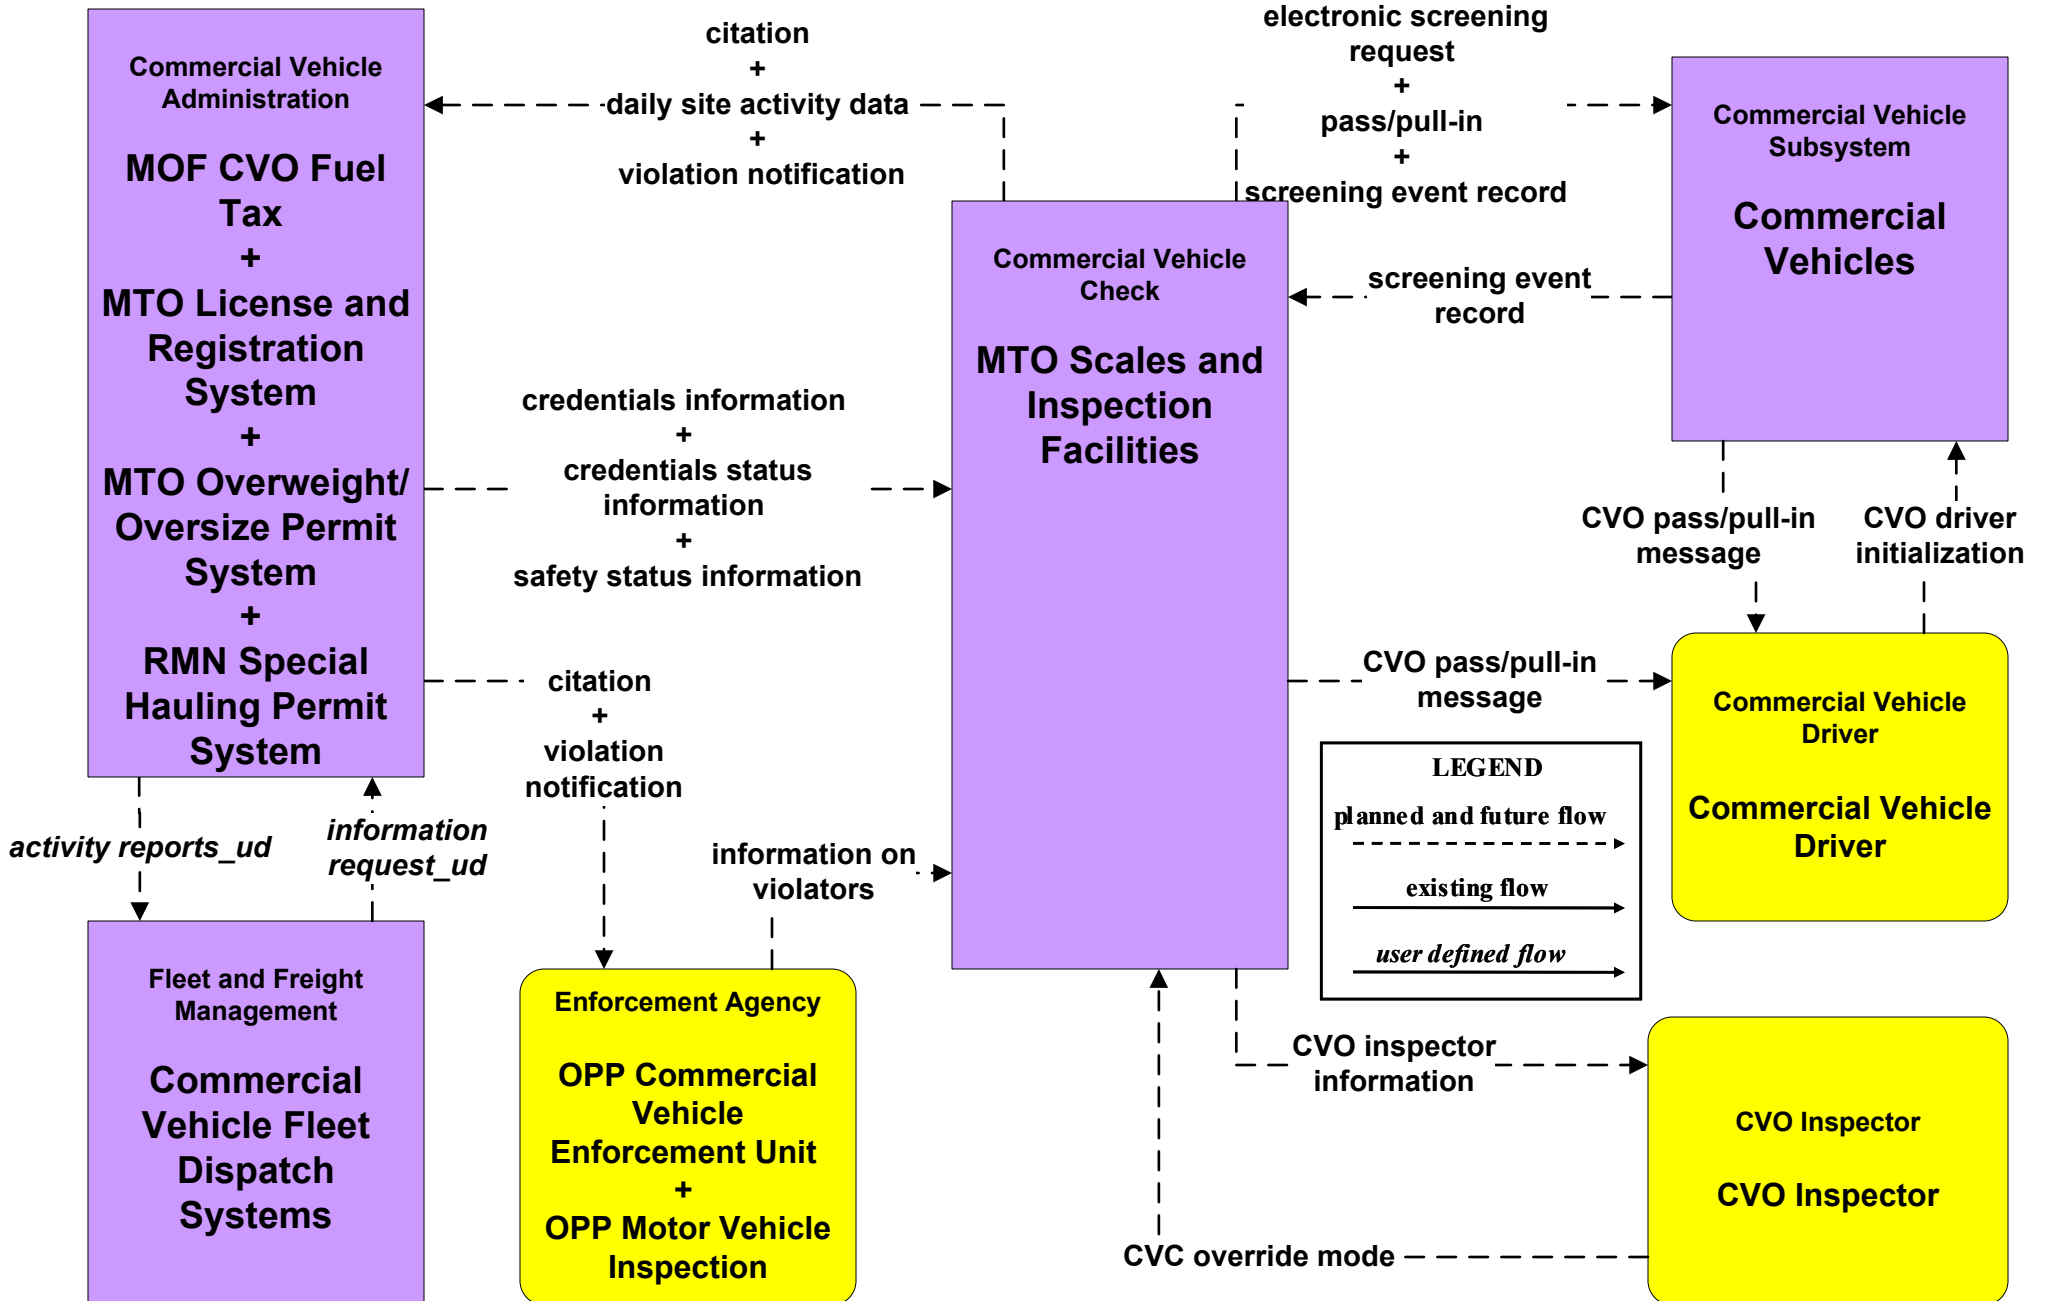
Commercial Vehicle Administration

MOF CVO Fuel Tax
+
MTO License and Registration System
+
MTO Overweight/ Oversize Permit System
+
RMN Special Hauling Permit System

citation
+
daily site activity data
+
violation notification

electronic screening request
+
pass/pull-in
+
screening event record

Commercial Vehicle Subsystem

Commercial Vehicles

Commercial Vehicle Check

MTO Scales and Inspection Facilities

screening event record

credentials information
+
credentials status information
+
safety status information

CVO pass/pull-in message

CVO driver initialization

citation
+
violation notification

CVO pass/pull-in message

Commercial Vehicle Driver

Commercial Vehicle Driver

LEGEND
planned and future flow
existing flow
user defined flow

activity reports_ud

information request_ud

information on violators

Fleet and Freight Management

Commercial Vehicle Fleet Dispatch Systems

Enforcement Agency

OPP Commercial Vehicle Enforcement Unit
+
OPP Motor Vehicle Inspection

CVO inspector information

CVO Inspector

CVO Inspector

CVC override mode